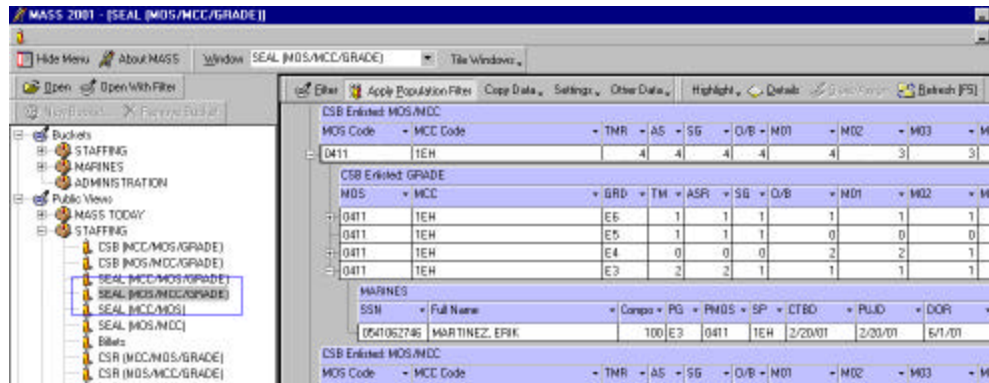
MASS 2001 - [SEAL (MOS/MCC/GRADE)]

Hide Menu About MASS Window SEAL (MOS/MCC/GRADE) Tile Windows

Open Open With Filter

New Bucket Remove Bucket

Buckets
STAFFING
MARINES
ADMINISTRATION
Public Views
MASS TODAY
STAFFING
CSB (MCC/MOS/GRADE)
CSB (MOS/MCC/GRADE)
SEAL (MCC/MOS/GRADE)
SEAL (MOS/MCC/GRADE)
SEAL (MCC/MOS)
SEAL (MOS/MCC)
Billets
CSR (MCC/MOS/GRADE)
CSR (MOS/MCC/GRADE)

Filter Apply Population Filter Copy Data Settings Other Data Highlight Details Refresh (F5)

CSB Enlisted: MOS/MCC

| MOS Code | MCC Code | TMR | AS | SG | O/B | M01 | M02 | M03 |
|---|---|---|---|---|---|---|---|---|
| 0411 | 1EH | 4 | 4 | 4 | 4 | 4 | 3 | 3 |

CSB Enlisted: GRADE

| MOS | MCC | GRD | TM | ASR | SG | O/B | M01 | M02 |
|---|---|---|---|---|---|---|---|---|
| 0411 | 1EH | E6 | 1 | 1 | 1 | 1 | 1 | 1 |
| 0411 | 1EH | E5 | 1 | 1 | 1 | 0 | 0 | 0 |
| 0411 | 1EH | E4 | 0 | 0 | 0 | 2 | 2 | 1 |
| 0411 | 1EH | E3 | 2 | 2 | 1 | 1 | 1 | 1 |

MARINES

| SSN | Full Name | Compo | PG | PMOS | SP | CTBD | PUJD | DOR |
|---|---|---|---|---|---|---|---|---|
| 0541062746 | MARTINEZ, ERIK | 100 | E3 | 0411 | 1EH | 2/20/01 | 2/20/01 | 6/1/01 |

CSB Enlisted: MOS/MCC

| MOS Code | MCC Code | TMR | AS | SG | O/B | M01 | M02 | M03 |
|---|---|---|---|---|---|---|---|---|